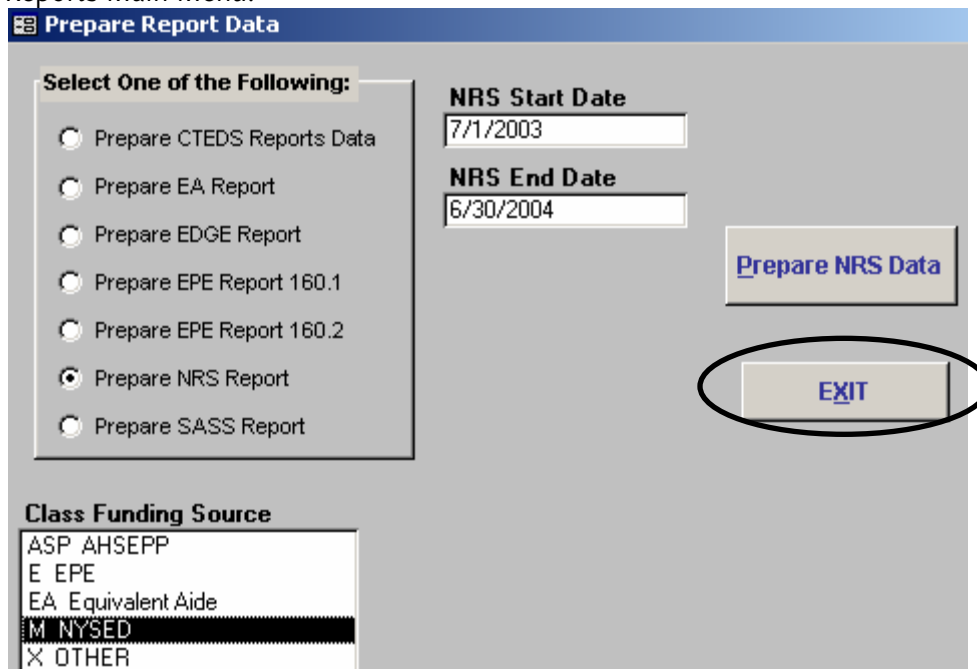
Reports Main Menu.

Prepare Report Data

Select One of the Following:

Prepare CTEDS Reports Data

Prepare EA Report

Prepare EDGE Report

Prepare EPE Report 160.1

Prepare EPE Report 160.2

Prepare NRS Report

Prepare SASS Report

NRS Start Date

7/1/2003

NRS End Date

6/30/2004

Prepare NRS Data

EXIT

Class Funding Source

ASP AHSEPP

E EPE

EA Equivalent Aide

M NYSED

X OTHER